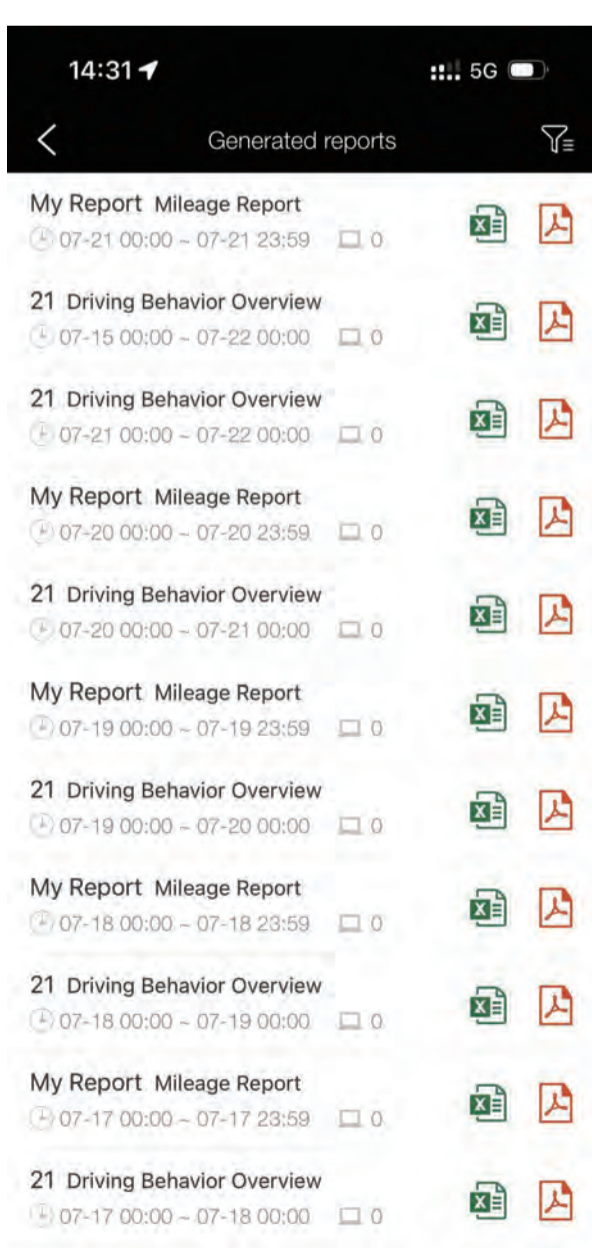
14:31 5G

Generated reports

My Report Mileage Report
07-21 00:00 ~ 07-21 23:59 0

21 Driving Behavior Overview
07-15 00:00 ~ 07-22 00:00 0

21 Driving Behavior Overview
07-21 00:00 ~ 07-22 00:00 0

My Report Mileage Report
07-20 00:00 ~ 07-20 23:59 0

21 Driving Behavior Overview
07-20 00:00 ~ 07-21 00:00 0

My Report Mileage Report
07-19 00:00 ~ 07-19 23:59 0

21 Driving Behavior Overview
07-19 00:00 ~ 07-20 00:00 0

My Report Mileage Report
07-18 00:00 ~ 07-18 23:59 0

21 Driving Behavior Overview
07-18 00:00 ~ 07-19 00:00 0

My Report Mileage Report
07-17 00:00 ~ 07-17 23:59 0

21 Driving Behavior Overview
07-17 00:00 ~ 07-18 00:00 0